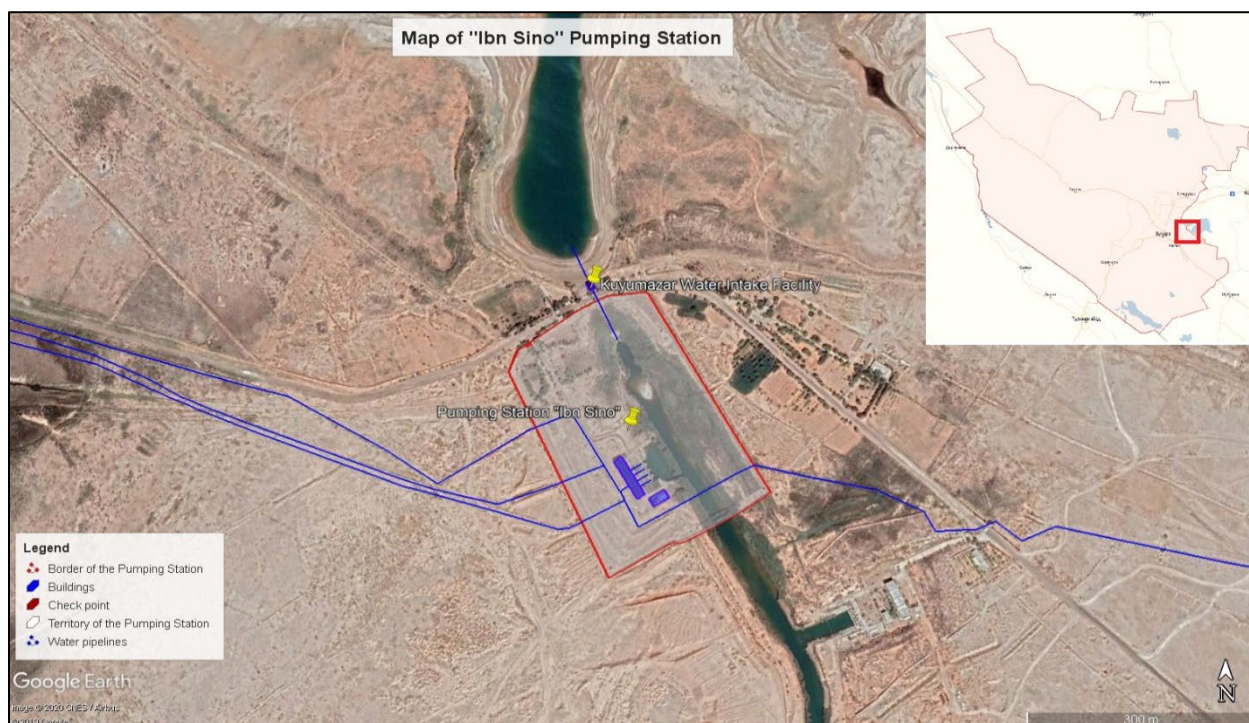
Map of "Ibn Sino" Pumping Station

Kuyumazar Water Intake Facility

Pumping Station "Ibn Sino"

Legend
Border of the Pumping Station
Buildings
Check point
Territory of the Pumping Station
Water pipelines

Google Earth
Image © 2020 CNES / Airbus
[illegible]

300 m

N